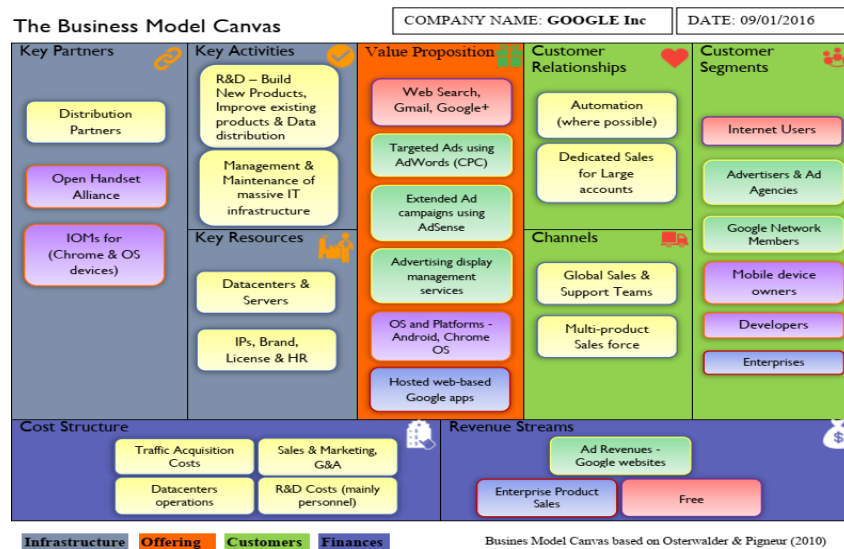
The Business Model Canvas

COMPANY NAME: GOOGLE Inc

DATE: 09/01/2016

Key Partners

Distribution Partners

Open Handset Alliance

IOMs for (Chrome & OS devices)

Key Activities

R&D – Build New Products, Improve existing products & Data distribution

Management & Maintenance of massive IT infrastructure

Key Resources

Datacenters & Servers

IPs, Brand, License & HR

Value Proposition

Web Search, Gmail, Google+

Targeted Ads using AdWords (CPC)

Extended Ad campaigns using AdSense

Advertising display management services

OS and Platforms - Android, Chrome OS

Hosted web-based Google apps

Customer Relationships

Automation (where possible)

Dedicated Sales for Large accounts

Channels

Global Sales & Support Teams

Multi-product Sales force

Customer Segments

Internet Users

Advertisers & Ad Agencies

Google Network Members

Mobile device owners

Developers

Enterprises

Cost Structure

Traffic Acquisition Costs

Sales & Marketing, G&A

Datacenters operations

R&D Costs (mainly personnel)

Revenue Streams

Ad Revenues - Google websites

Enterprise Product Sales

Free

Infrastructure Offering Customers Finances

Busines Model Canvas based on Osterwalder & Pigneur (2010)